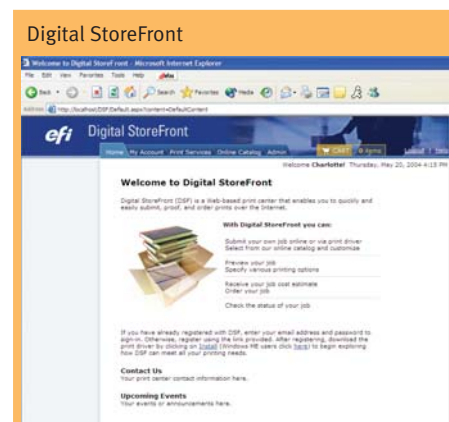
Digital StoreFront

Welcome to Digital StoreFront - Microsoft Internet Explorer

File Edit View Favorites Tools Help

Back Search Favorites Media

Address http://localhost/DSF/Default.aspx?content=DefaultContent

efi Digital StoreFront

Home My Account Print Services Online Catalog Admin

CART 0 items

Logout Help

Welcome Charlotte! Thursday, May 20, 2004 4:15 PM

Welcome to Digital StoreFront

Digital StoreFront (DSF) is a Web-based print center that enables you to quickly and easily submit, proof, and order prints over the Internet.

With Digital StoreFront you can:

Submit your own job online or via print driver
Select from our online catalog and customize

Preview your job
Specify various printing options

Receive your job cost estimate
Order your job

Check the status of your job

If you have already registered with DSF, enter your email address and password to sign-in. Otherwise, register using the link provided. After registering, download the print driver by clicking on Install (Windows ME users click here) to begin exploring how DSF can meet all your printing needs.

Contact Us
Your print center contact information here.

Upcoming Events
Your events or announcements here.